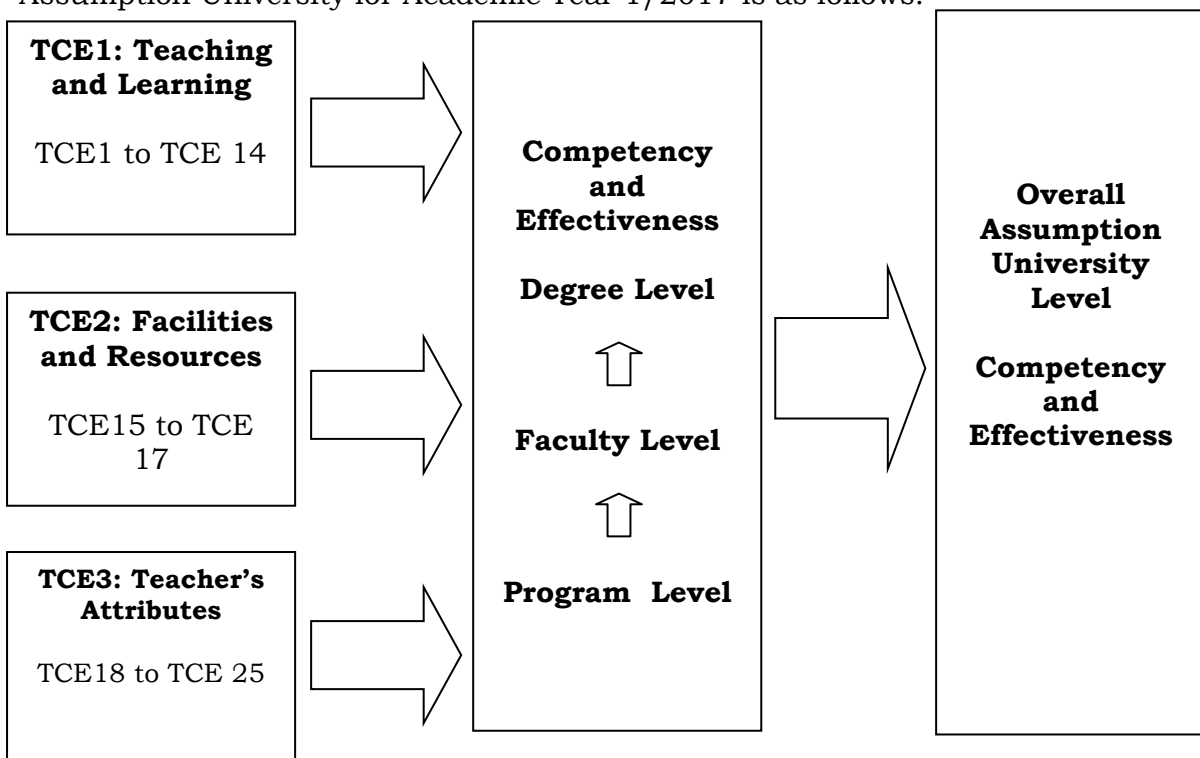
Assumption University for Academic Year 1/2017 is as follows:

**TCE1: Teaching and Learning**

TCE1 to TCE 14

**TCE2: Facilities and Resources**

TCE15 to TCE 17

**TCE3: Teacher's Attributes**

TCE18 to TCE 25

**Competency and Effectiveness**

**Degree Level**

**Faculty Level**

**Program Level**

**Overall Assumption University Level**

**Competency and Effectiveness**